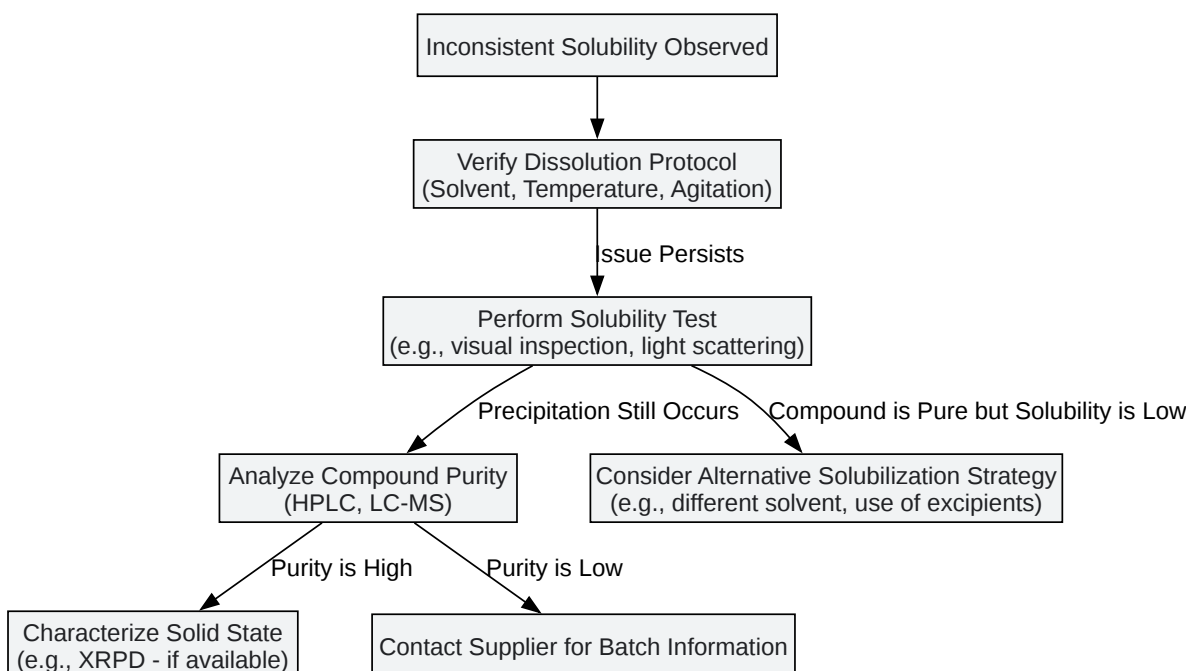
Inconsistent Solubility Observed

Verify Dissolution Protocol
(Solvent, Temperature, Agitation)

Issue Persists

Perform Solubility Test
(e.g., visual inspection, light scattering)

Precipitation Still Occurs

Compound is Pure but Solubility is Low

Analyze Compound Purity
(HPLC, LC-MS)

Consider Alternative Solubilization Strategy
(e.g., different solvent, use of excipients)

Purity is High

Purity is Low

Characterize Solid State
(e.g., XRPD - if available)

Contact Supplier for Batch Information